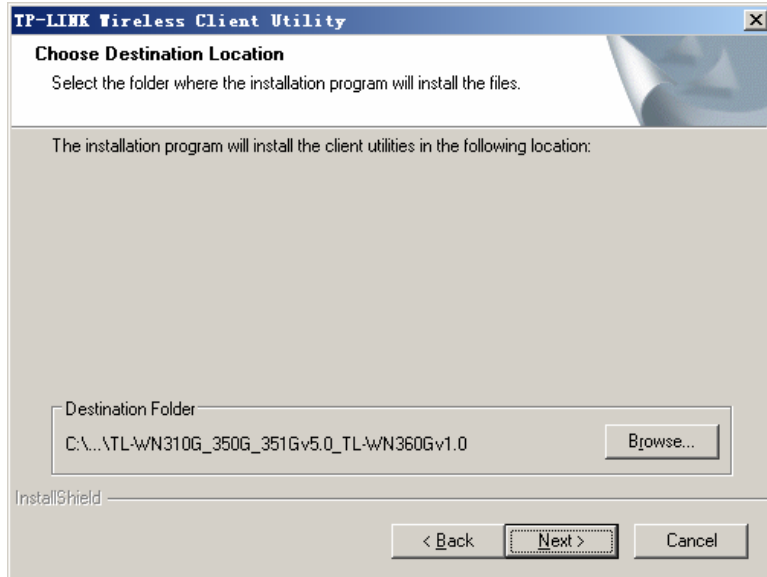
TP-LINK Wireless Client Utility

Choose Destination Location

Select the folder where the installation program will install the files.

The installation program will install the client utilities in the following location:

Destination Folder

C:\...\TL-WN310G_350G_351Gv5.0_TL-WN360Gv1.0

Browse...

InstallShield

< Back

Next >

Cancel